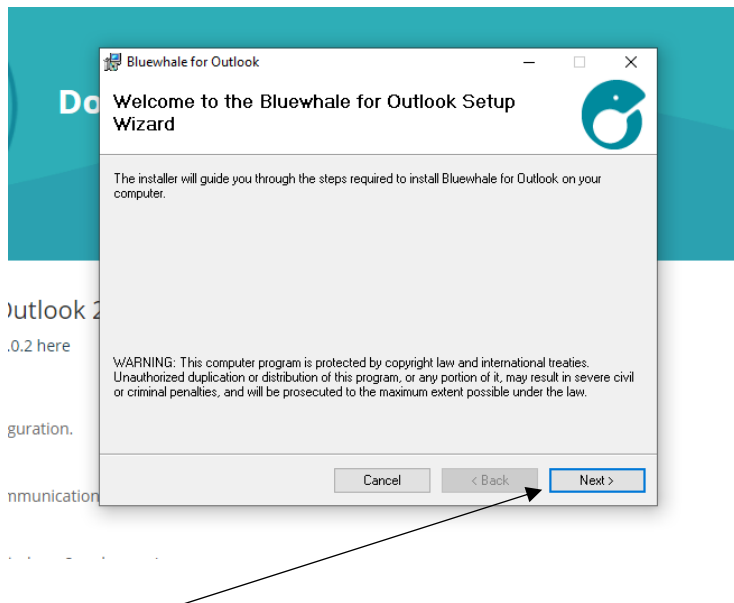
Do

Bluewhale for Outlook

Welcome to the Bluewhale for Outlook Setup Wizard

The installer will guide you through the steps required to install Bluewhale for Outlook on your computer.

WARNING: This computer program is protected by copyright law and international treaties. Unauthorized duplication or distribution of this program, or any portion of it, may result in severe civil or criminal penalties, and will be prosecuted to the maximum extent possible under the law.

Cancel
< Back
Next >

utlook 2
.0.2 here

guration.

nmunication